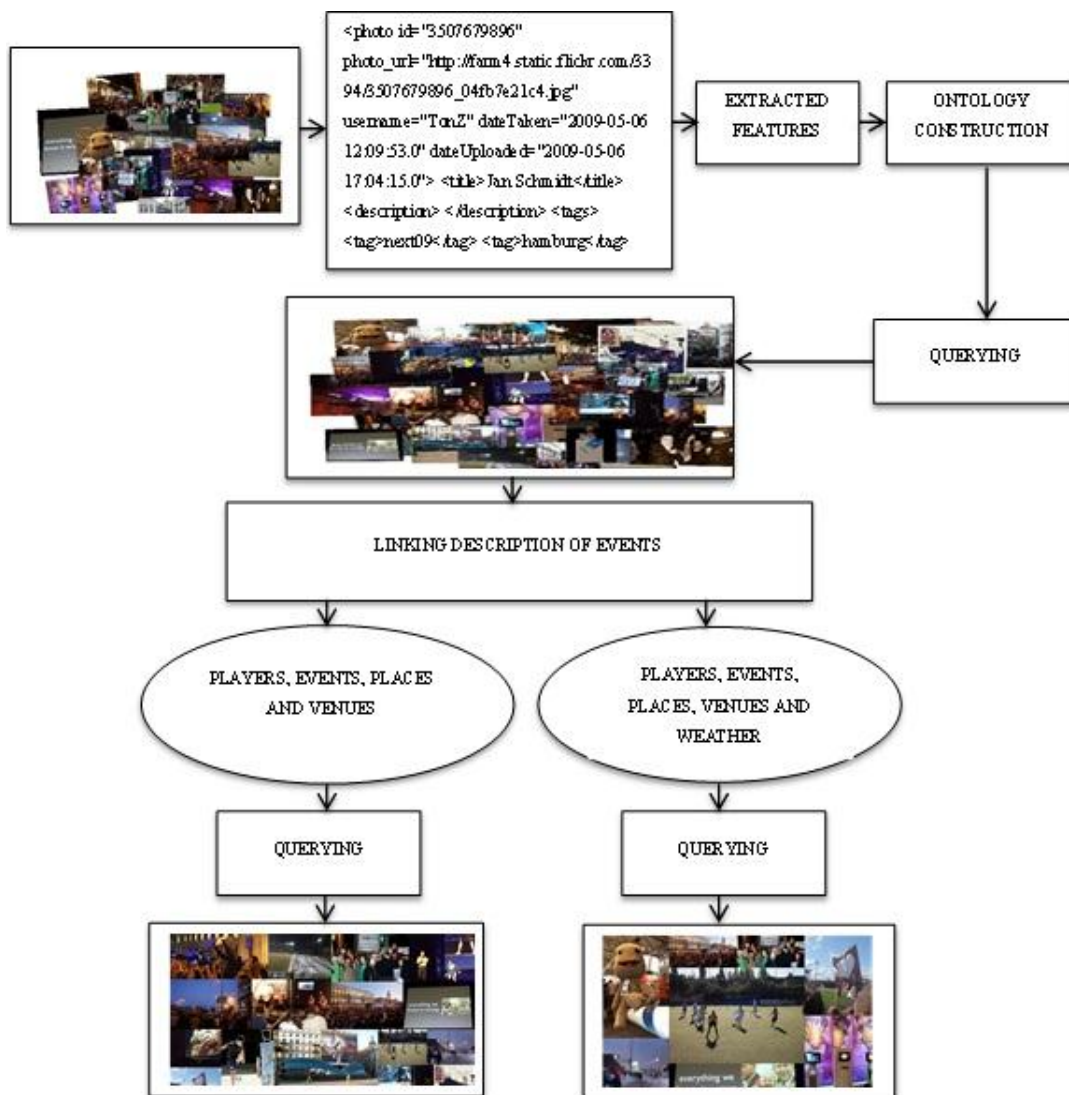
<photo id="3507679896" photo_url="http://farm4.static.flickr.com/3394/3507679896_04fb7e21c4.jpg" username="TonZ" dateTaken="2009-05-06 12:09:53.0" dateUploaded="2009-05-06 17:04:15.0"> <title>Jan Schmidt</title> <description> </description> <tags> <tag>next09</tag> <tag>hamburg</tag>

EXTRACTED FEATURES

ONTOLOGY CONSTRUCTION

QUERYING

LINKING DESCRIPTION OF EVENTS

PLAYERS, EVENTS, PLACES AND VENUES

PLAYERS, EVENTS, PLACES, VENUES AND WEATHER

QUERYING

QUERYING

everything we